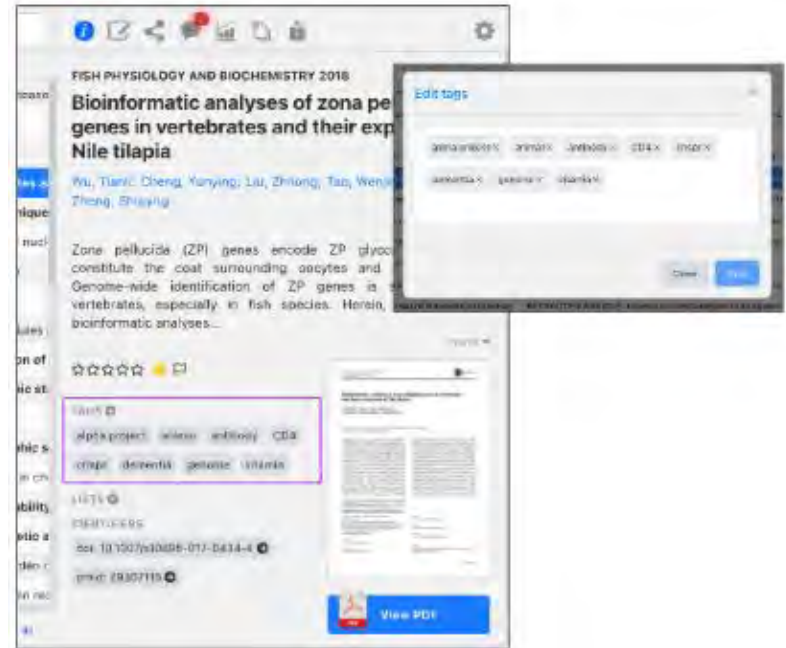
FISH PHYSIOLOGY AND BIOCHEMISTRY 2018

Bioinformatic analyses of zona pe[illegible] genes in vertebrates and their exp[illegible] Nile tilapia

Wu, Tianli; Cheng, Yunying; Liu, Zhilong; Tao, Wenjin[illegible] Zhong, Shiqing

Zone pellucida (ZP) genes encode ZP glyco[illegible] constitute the coat surrounding oocytes and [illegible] Genome-wide identification of ZP genes is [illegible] vertebrates, especially in fish species. Herein, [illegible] bioinformatic analyses...

more

TAGS

alpha project amino antibody CD4 crispr dementia genome vitamin

LISTS

IDENTIFIERS

doi: 10.1007/s10695-017-0434-4

pmid: 28907119

View PDF

Edit tags

alpha project × amino × antibody × CD4 × crispr × dementia × genome × vitamin ×

Close Save